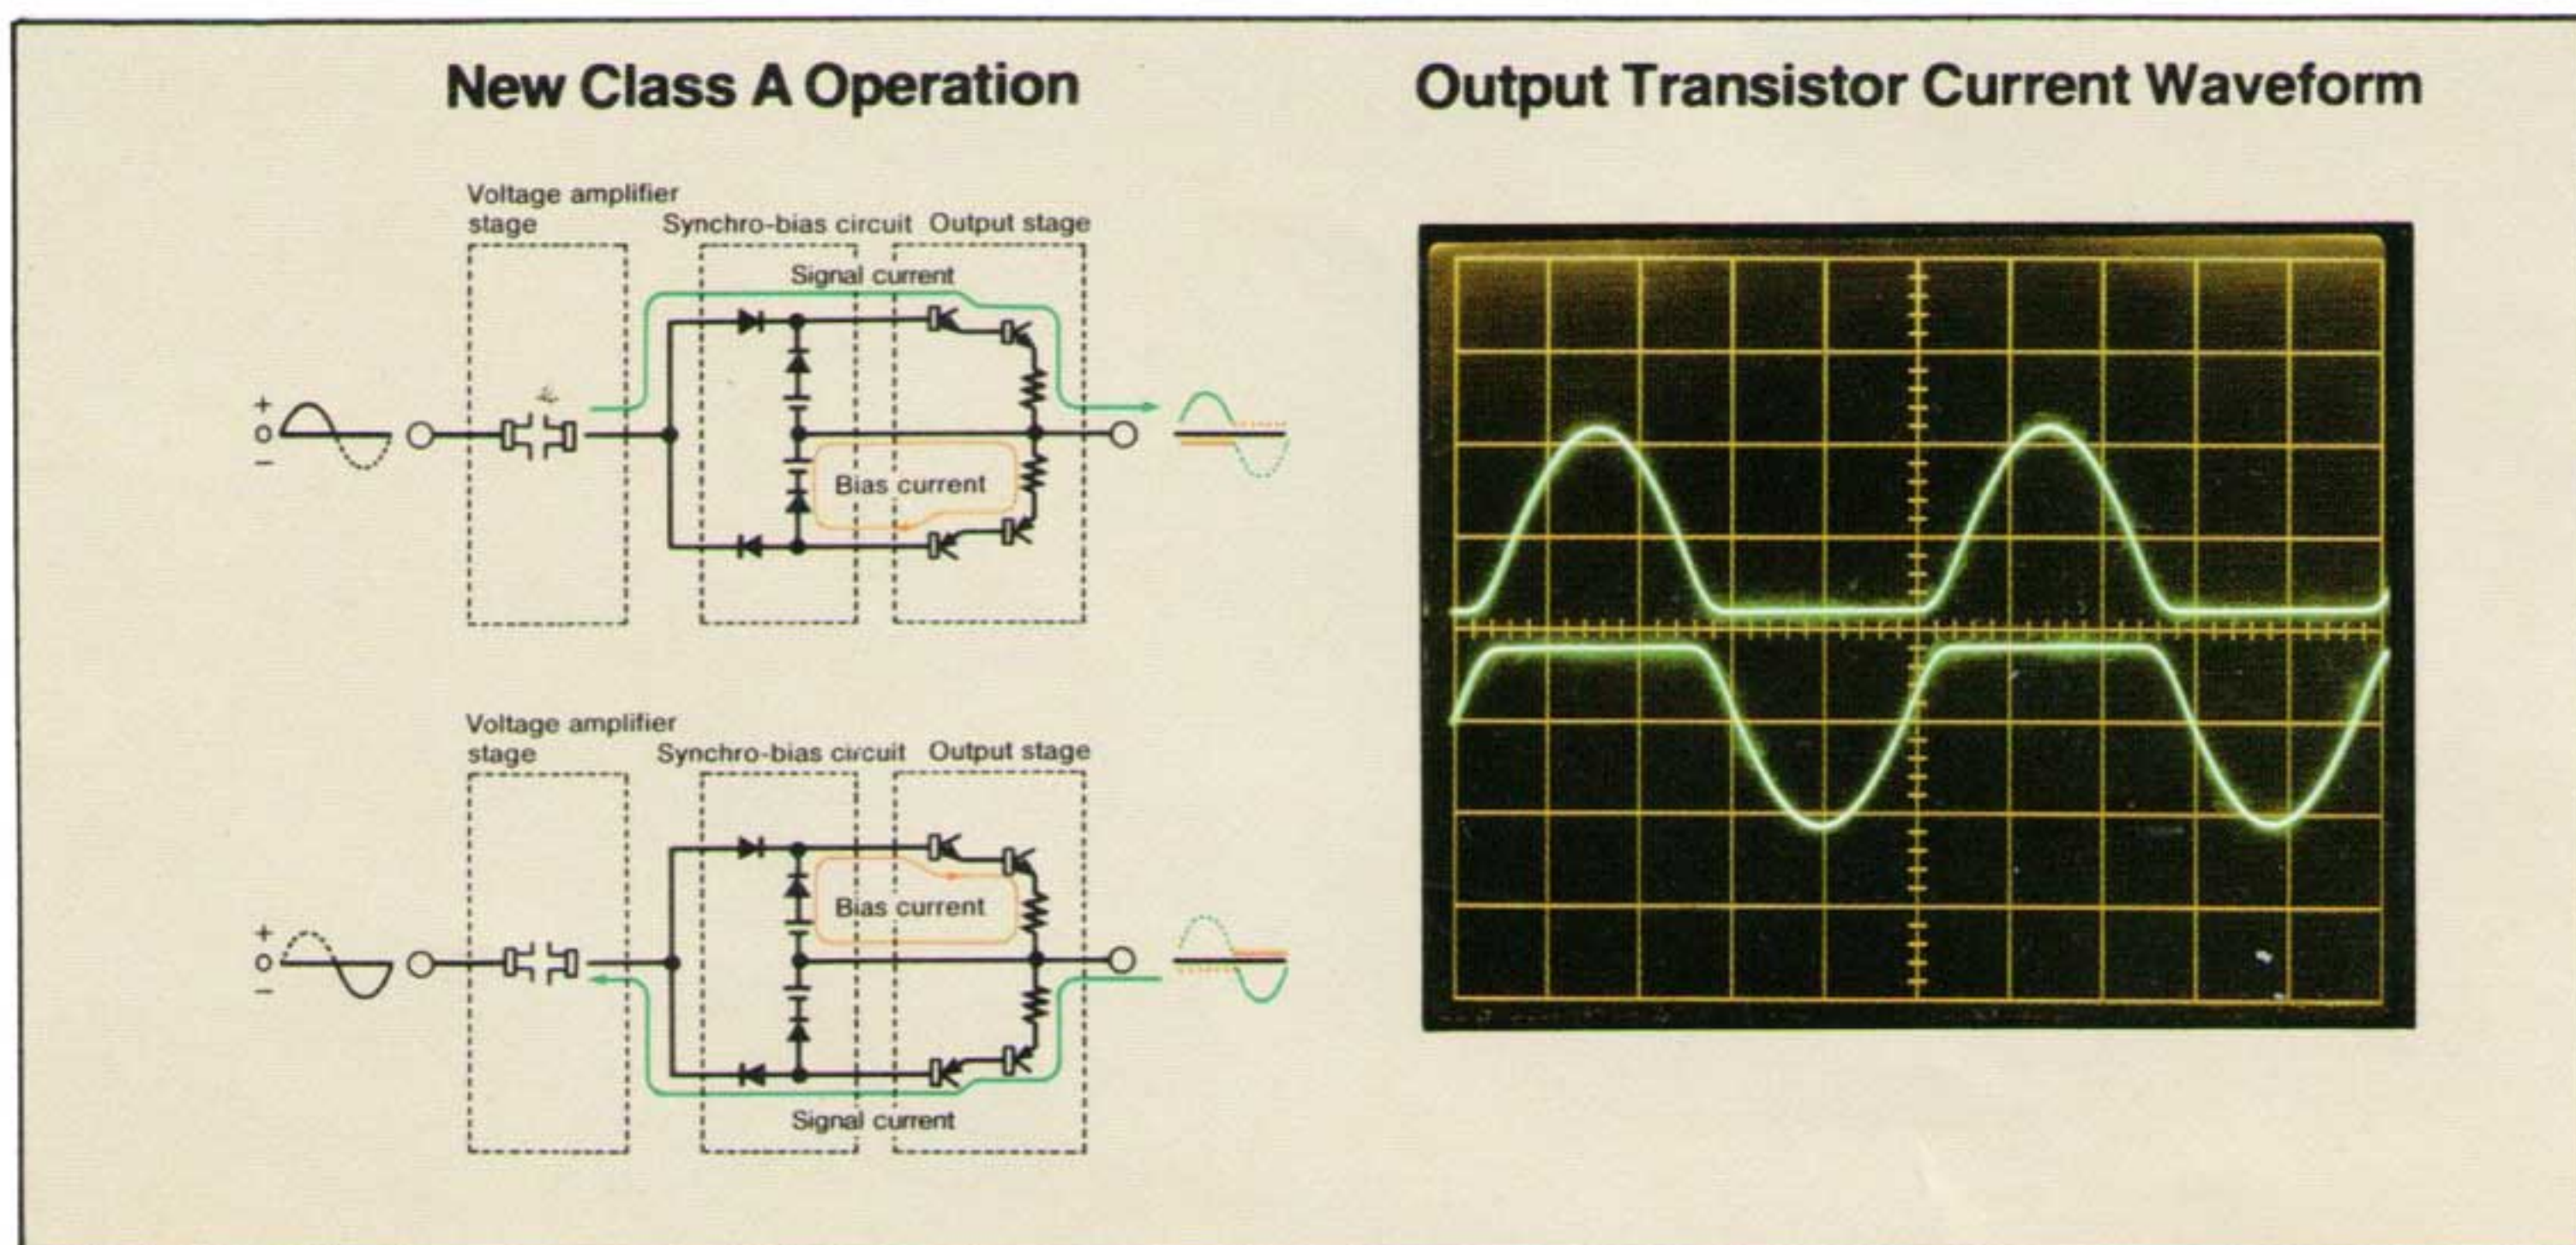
New Class A Operation

Voltage amplifier stage

Synchro-bias circuit

Output stage

Signal current

+
0
−

Bias current

Voltage amplifier stage

Synchro-bias circuit

Output stage

Bias current

+
0
−

Signal current

Output Transistor Current Waveform